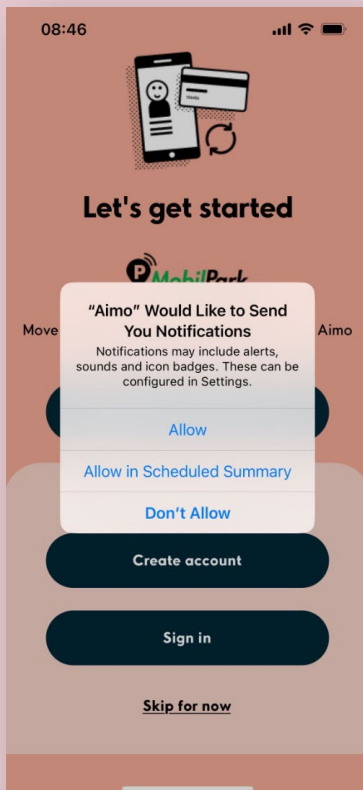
08:46

Let's get started

MobilPark

Move

Aimo

“Aimo” Would Like to Send You Notifications

Notifications may include alerts, sounds and icon badges. These can be configured in Settings.

Allow

Allow in Scheduled Summary

Don't Allow

Create account

Sign in

Skip for now